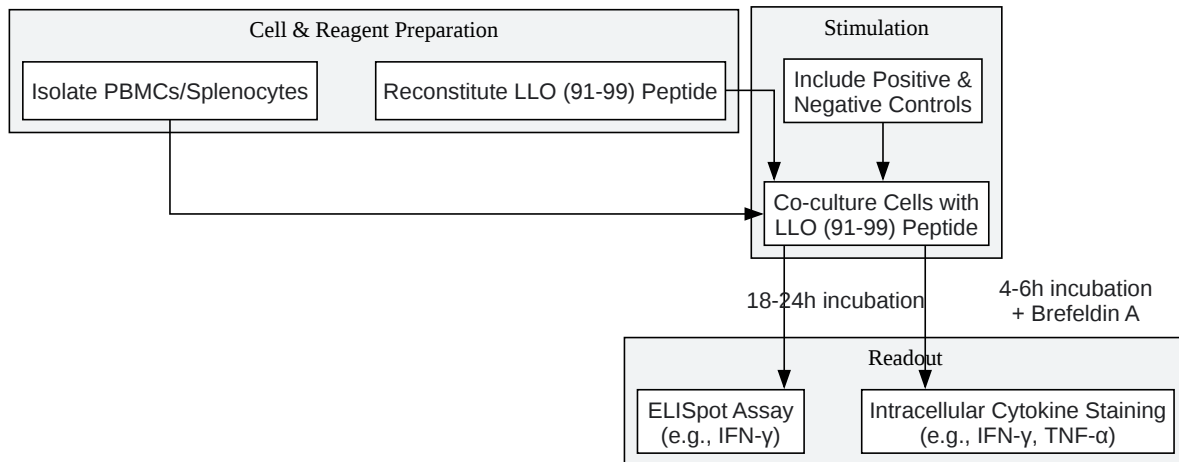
Cell & Reagent Preparation

Isolate PBMCs/Splenocytes

Reconstitute LLO (91-99) Peptide

Stimulation

Include Positive & Negative Controls

Co-culture Cells with LLO (91-99) Peptide

18-24h incubation

4-6h incubation + Brefeldin A

Readout

ELISpot Assay (e.g., IFN-γ)

Intracellular Cytokine Staining (e.g., IFN-γ, TNF-α)